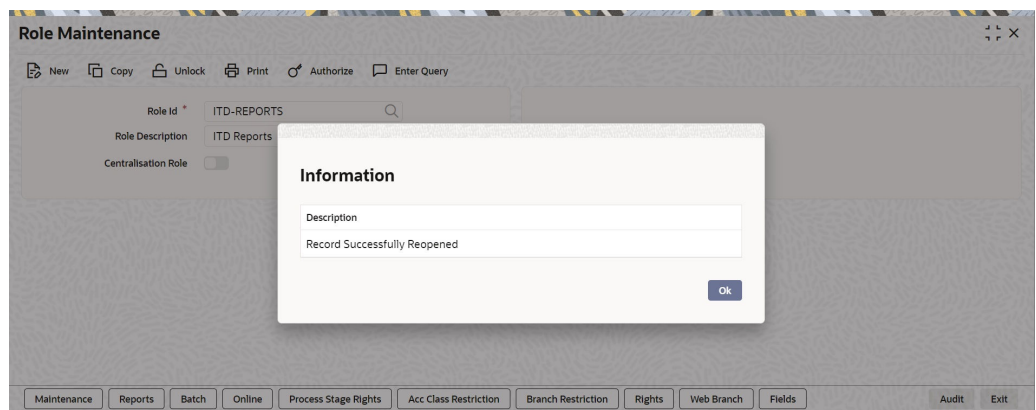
Role Maintenance

New Copy Unlock Print Authorize Enter Query

Role Id *
ITD-REPORTS
Role Description
ITD Reports
Centralisation Role

Information

| Description |
|---|
| Record Successfully Reopened |

Ok

Maintenance Reports Batch Online Process Stage Rights Acc Class Restriction Branch Restriction Rights Web Branch Fields Audit Exit